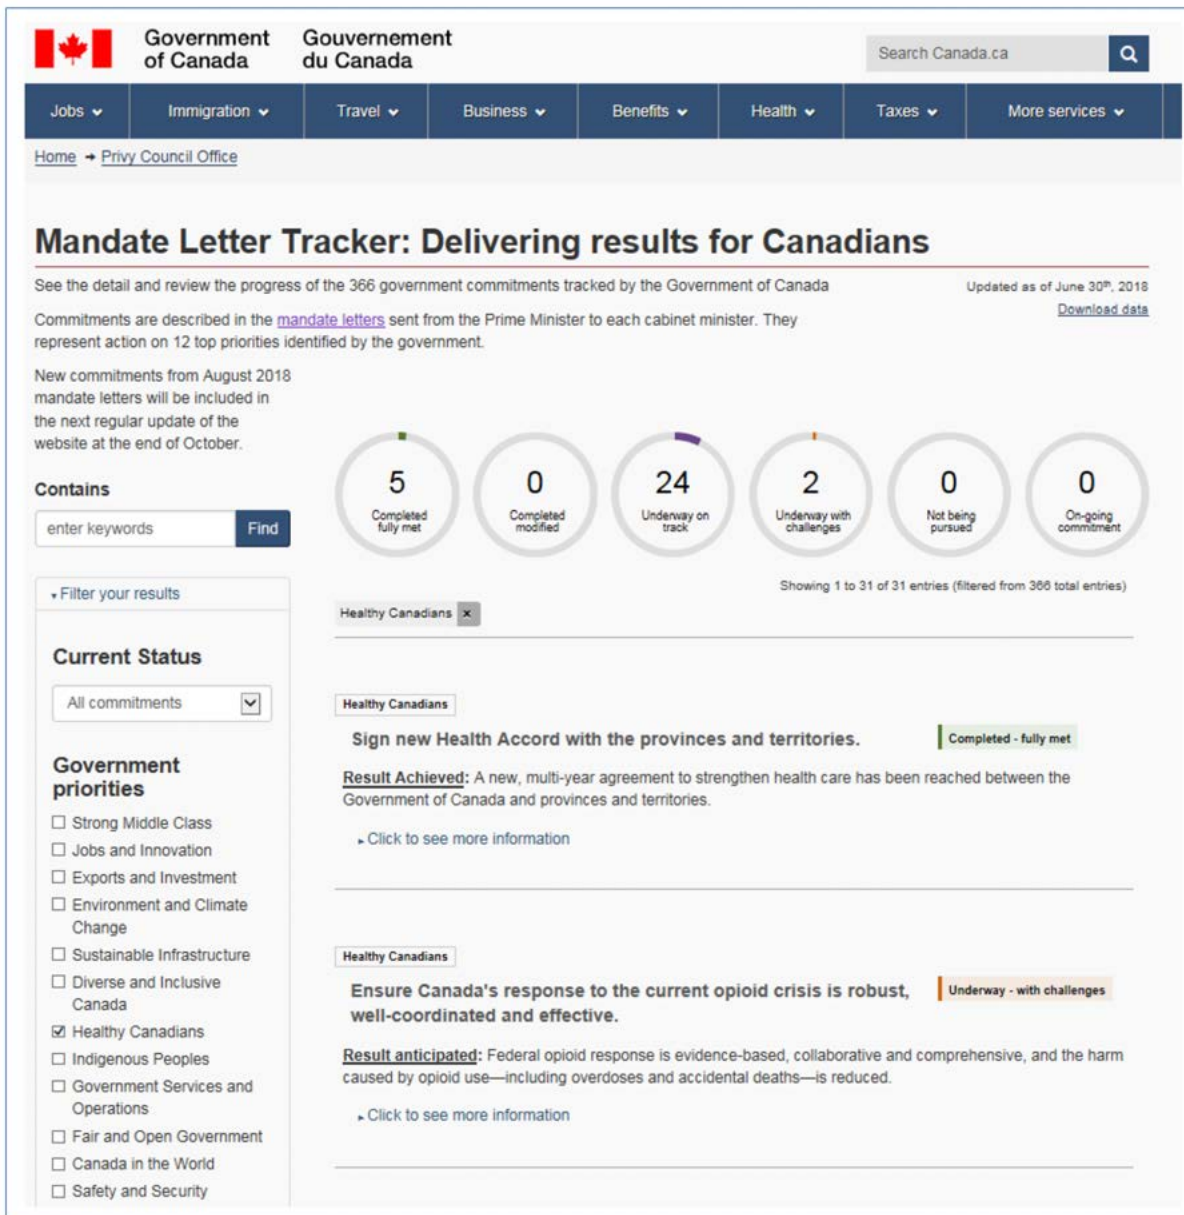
Government of Canada Gouvernement du Canada

Search Canada.ca

Jobs Immigration Travel Business Benefits Health Taxes More services

Home → Privy Council Office

Mandate Letter Tracker: Delivering results for Canadians

See the detail and review the progress of the 366 government commitments tracked by the Government of Canada

Updated as of June 30th, 2018
Download data

Commitments are described in the mandate letters sent from the Prime Minister to each cabinet minister. They represent action on 12 top priorities identified by the government.

New commitments from August 2018 mandate letters will be included in the next regular update of the website at the end of October.

Contains

enter keywords Find

Filter your results

Current Status

All commitments

Government priorities

☐ Strong Middle Class
☐ Jobs and Innovation
☐ Exports and Investment
☐ Environment and Climate Change
☐ Sustainable Infrastructure
☐ Diverse and Inclusive Canada
☑ Healthy Canadians
☐ Indigenous Peoples
☐ Government Services and Operations
☐ Fair and Open Government
☐ Canada in the World
☐ Safety and Security

5 Completed fully met
0 Completed modified
24 Underway on track
2 Underway with challenges
0 Not being pursued
0 On-going commitment

Showing 1 to 31 of 31 entries (filtered from 366 total entries)

Healthy Canadians ×

Healthy Canadians

Sign new Health Accord with the provinces and territories.

Completed - fully met

Result Achieved: A new, multi-year agreement to strengthen health care has been reached between the Government of Canada and provinces and territories.

Click to see more information

Healthy Canadians

Ensure Canada's response to the current opioid crisis is robust, well-coordinated and effective.

Underway - with challenges

Result anticipated: Federal opioid response is evidence-based, collaborative and comprehensive, and the harm caused by opioid use—including overdoses and accidental deaths—is reduced.

Click to see more information